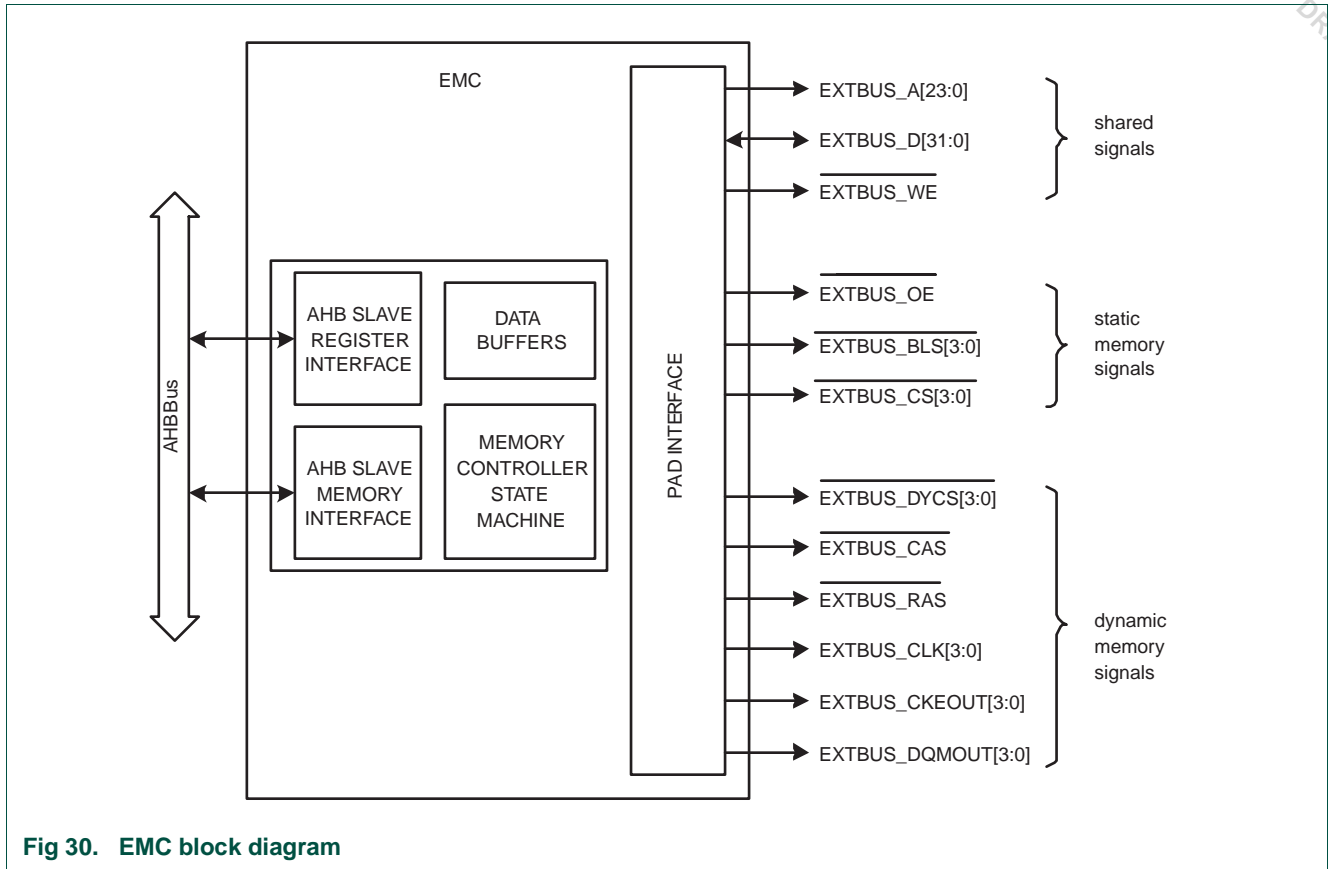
EMC

AHBBus

AHB SLAVE REGISTER INTERFACE

DATA BUFFERS

AHB SLAVE MEMORY INTERFACE

MEMORY CONTROLLER STATE MACHINE

PAD INTERFACE

EXTBUS_A[23:0]

EXTBUS_D[31:0]

$\overline{\text{EXTBUS\_WE}}$

shared signals

$\overline{\text{EXTBUS\_OE}}$

$\overline{\text{EXTBUS\_BLS[3:0]}}$

$\overline{\text{EXTBUS\_CS[3:0]}}$

static memory signals

$\overline{\text{EXTBUS\_DYCS[3:0]}}$

$\overline{\text{EXTBUS\_CAS}}$

$\overline{\text{EXTBUS\_RAS}}$

EXTBUS_CLK[3:0]

EXTBUS_CKEOUT[3:0]

EXTBUS_DQMOUT[3:0]

dynamic memory signals

Fig 30. EMC block diagram